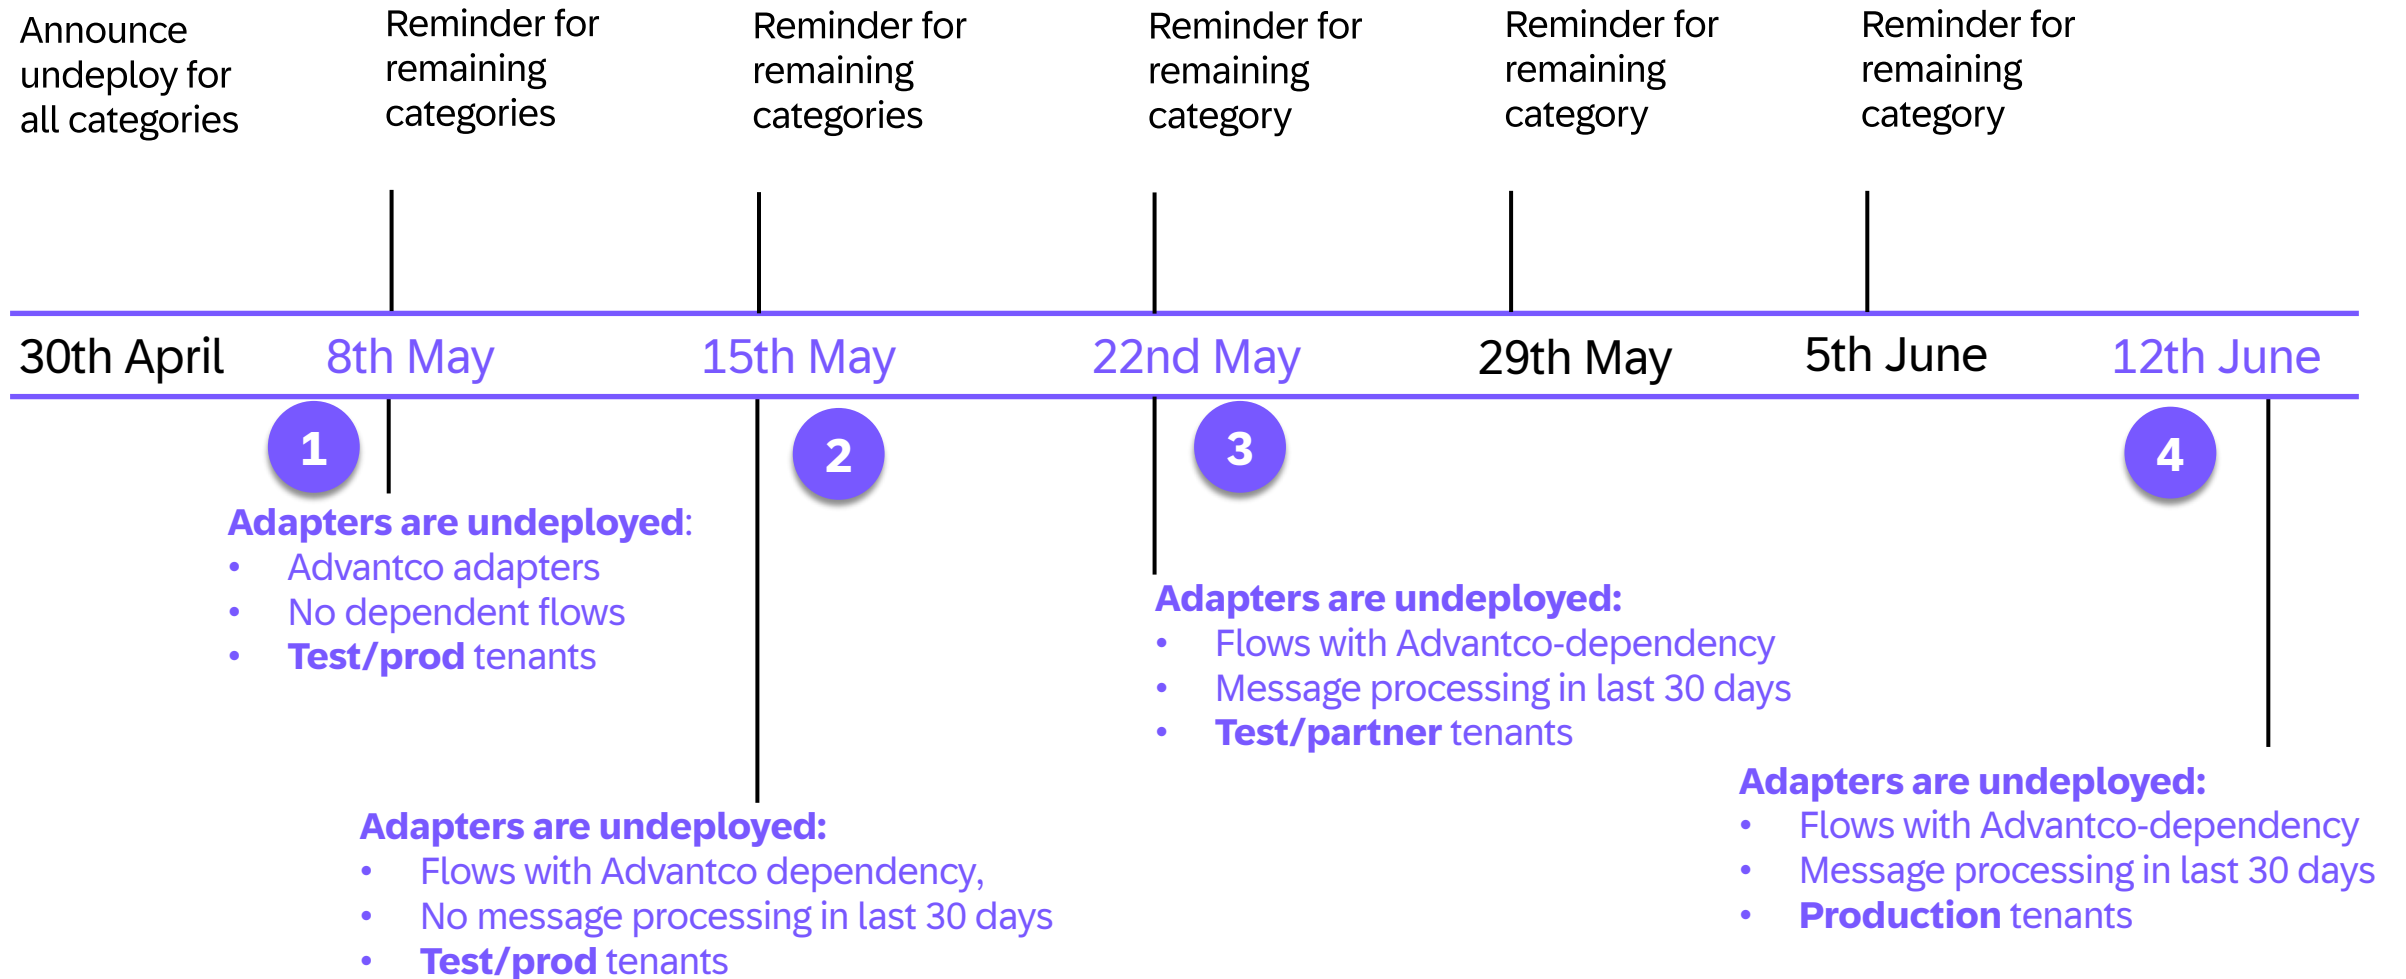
Announce undeploy for all categories

Reminder for remaining categories

Reminder for remaining categories

Reminder for remaining category

Reminder for remaining category

Reminder for remaining category

30th April

8th May

15th May

22nd May

29th May

5th June

12th June

1

2

3

4

**Adapters are undeployed**:
- Advantco adapters
- No dependent flows
- **Test/prod** tenants

**Adapters are undeployed:**
- Flows with Advantco dependency,
- No message processing in last 30 days
- **Test/prod** tenants

**Adapters are undeployed:**
- Flows with Advantco-dependency
- Message processing in last 30 days
- **Test/partner** tenants

**Adapters are undeployed:**
- Flows with Advantco-dependency
- Message processing in last 30 days
- **Production** tenants